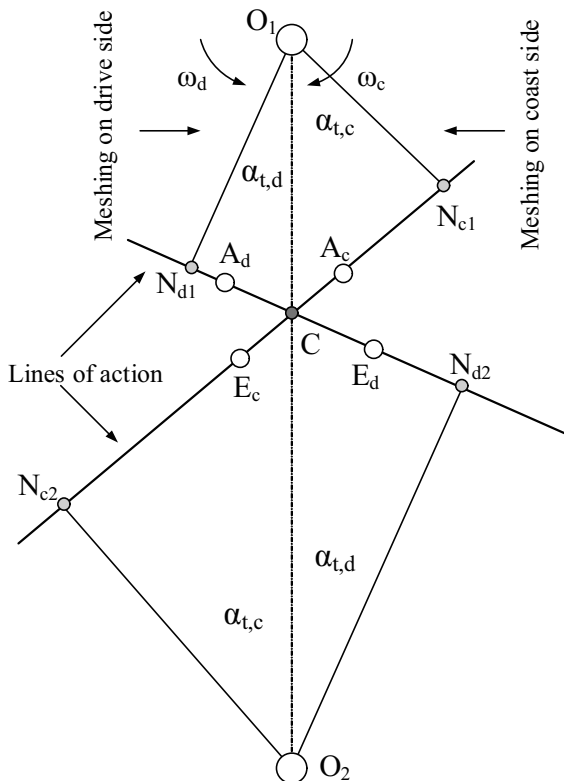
Meshing on drive side

$O_1$

Meshing on coast side

$\omega_d$

$\omega_c$

$\alpha_{t,c}$

$\alpha_{t,d}$

$N_{c1}$

$A_d$

$A_c$

$N_{d1}$

C

$E_c$

$E_d$

$N_{d2}$

Lines of action

$N_{c2}$

$\alpha_{t,d}$

$\alpha_{t,c}$

$O_2$